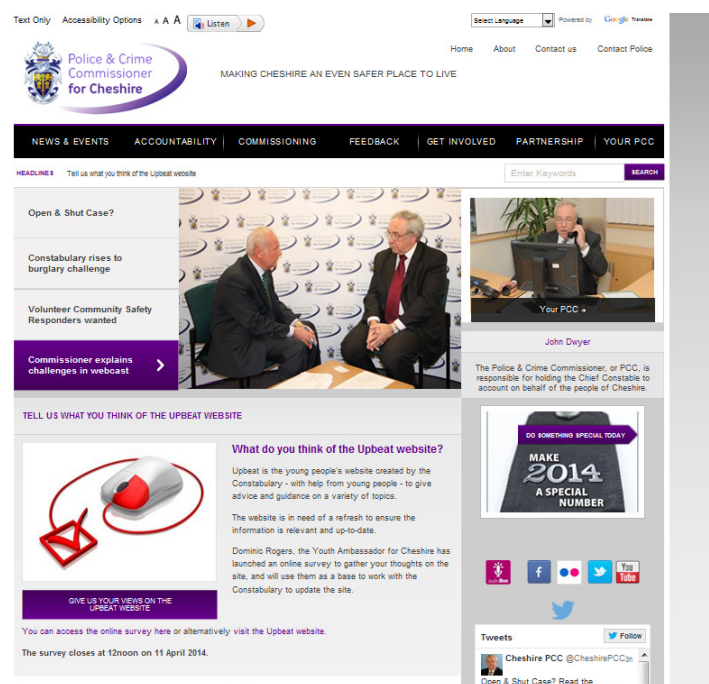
Text Only Accessibility Options A A A Listen

Select Language Powered by Google Translate

Home About Contact us Contact Police

Police & Crime Commissioner for Cheshire

MAKING CHESHIRE AN EVEN SAFER PLACE TO LIVE

NEWS & EVENTS ACCOUNTABILITY COMMISSIONING FEEDBACK GET INVOLVED PARTNERSHIP YOUR PCC

HEADLINES Tell us what you think of the Upbeat website

Enter Keywords SEARCH

Open & Shut Case?

Constabulary rises to burglary challenge

Volunteer Community Safety Responders wanted

Commissioner explains challenges in webcast

Your PCC

John Dwyer

The Police & Crime Commissioner, or PCC, is responsible for holding the Chief Constable to account on behalf of the people of Cheshire.

TELL US WHAT YOU THINK OF THE UPBEAT WEBSITE

What do you think of the Upbeat website?

Upbeat is the young people's website created by the Constabulary - with help from young people - to give advice and guidance on a variety of topics.

The website is in need of a refresh to ensure the information is relevant and up-to-date.

Dominic Rogers, the Youth Ambassador for Cheshire has launched an online survey to gather your thoughts on the site, and will use them as a base to work with the Constabulary to update the site.

GIVE US YOUR VIEWS ON THE UPBEAT WEBSITE

You can access the online survey here or alternatively visit the Upbeat website.

The survey closes at 12noon on 11 April 2014.

DO SOMETHING SPECIAL TODAY

MAKE 2014 A SPECIAL NUMBER

You Tube

Tweets Follow

Cheshire PCC @CheshirePCC 3h

Open & Shut Case? Read the